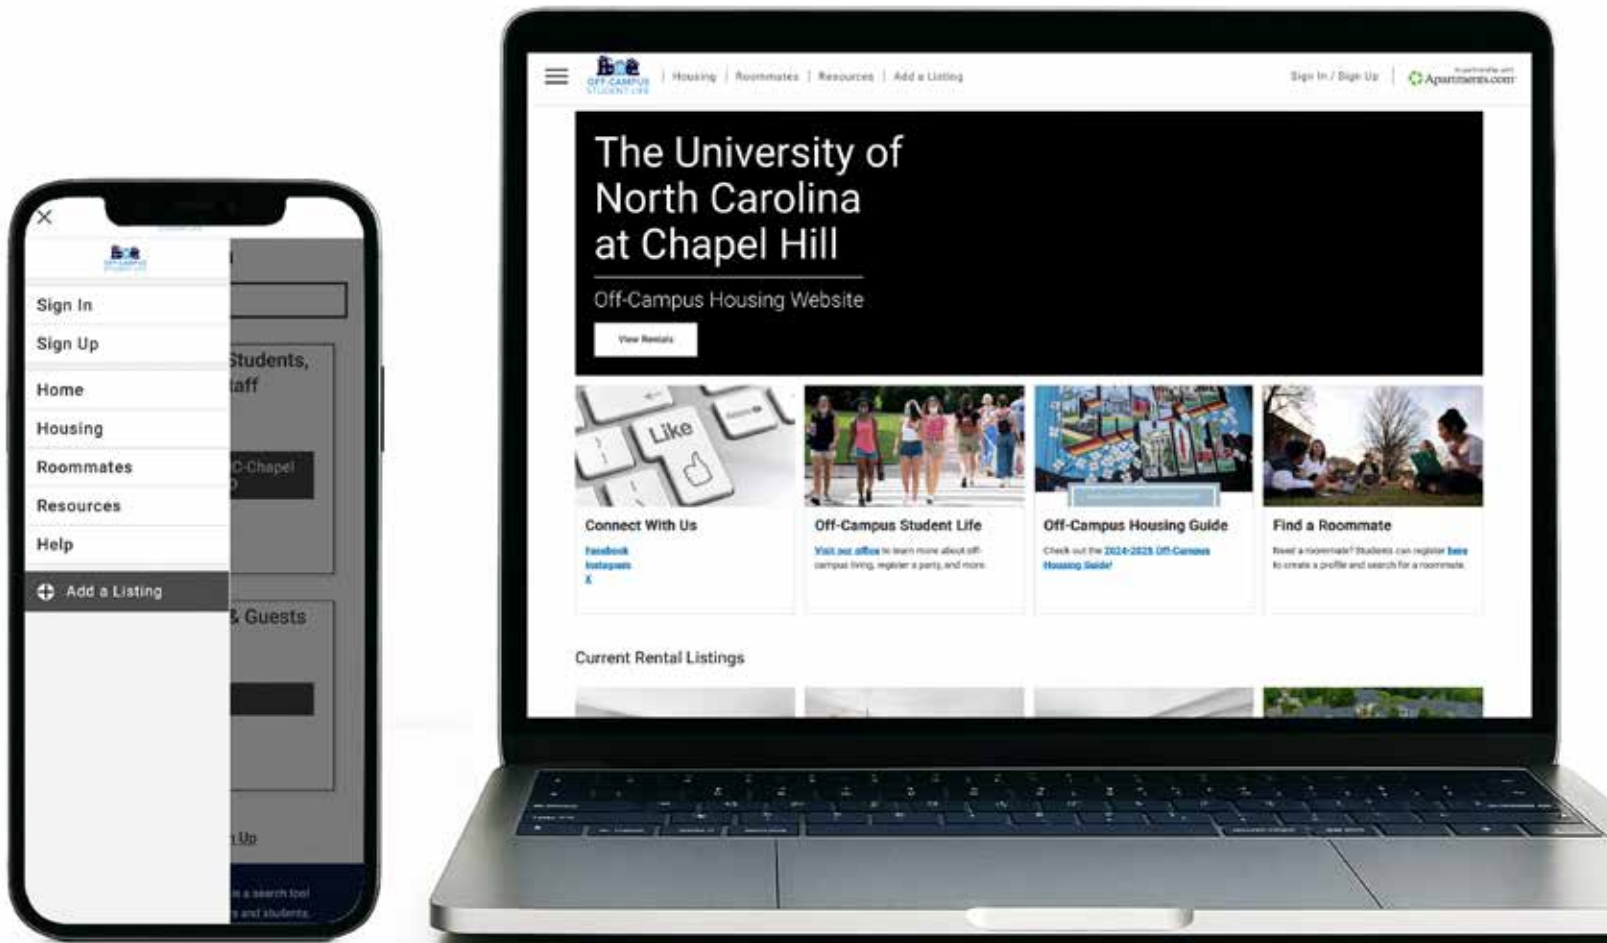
Sign In
Sign Up
Home
Housing
Roommates
Resources
Help
Add a Listing

Students,
taff

C-Chapel

& Guests

n Up

is a search tool
s and students.

OFF-CAMPUS STUDENT LIFE | Housing | Roommates | Resources | Add a Listing
Sign In / Sign Up | In partnership with Apartments.com

The University of North Carolina at Chapel Hill
Off-Campus Housing Website
View Rentals

Connect With Us
Facebook
Instagram
X

Off-Campus Student Life
Visit our office to learn more about off-campus living, register a party, and more.

Off-Campus Housing Guide
Check out the 2024-2025 Off-Campus Housing Guide!

Find a Roommate
Need a roommate? Students can register here to create a profile and search for a roommate.

Current Rental Listings